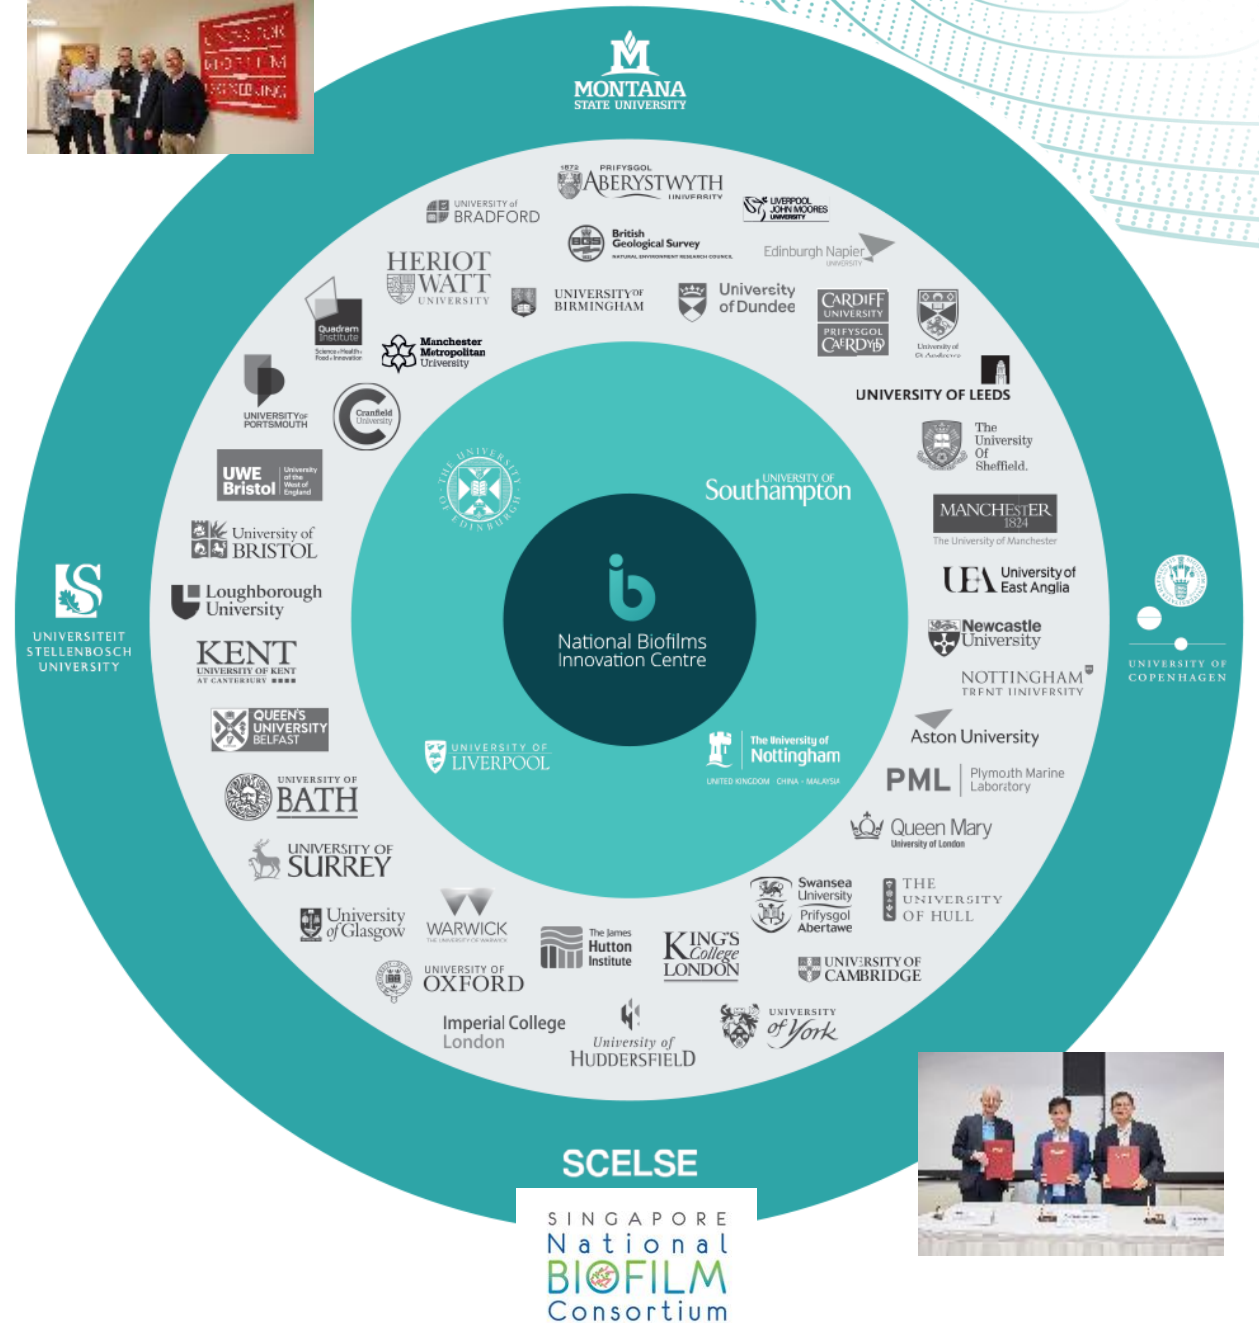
CENTER FOR BIOFILM ENGINEERING

MONTANA STATE UNIVERSITY

1872 PRIFYSGOL ABERYSTWYTH UNIVERSITY

UNIVERSITY of BRADFORD

LIVERPOOL JOHN MOORES UNIVERSITY

British Geological Survey
NATURAL ENVIRONMENT RESEARCH COUNCIL

Edinburgh Napier UNIVERSITY

HERIOT WATT UNIVERSITY

UNIVERSITY OF BIRMINGHAM

University of Dundee

CARDIFF UNIVERSITY PRIFYSGOL CAERDYDD

University of St Andrews

Quadram Institute
Science • Health • Food • Innovation

Manchester Metropolitan University

UNIVERSITY OF LEEDS

UNIVERSITY OF PORTSMOUTH

Cranfield University

The University Of Sheffield.

UWE Bristol University of the West of England

University of BRISTOL

Loughborough University

KENT
UNIVERSITY OF KENT AT CANTERBURY

QUEEN'S UNIVERSITY BELFAST

UNIVERSITY OF BATH

UNIVERSITY OF SURREY

University of Glasgow

WARWICK
THE UNIVERSITY OF WARWICK

The James Hutton Institute

KING'S College LONDON

UNIVERSITY OF OXFORD

Imperial College London

University of HUDDERSFIELD

UNIVERSITY of York

UNIVERSITY OF CAMBRIDGE

Swansea University Prifysgol Abertawe

THE UNIVERSITY OF HULL

Queen Mary University of London

PML Plymouth Marine Laboratory

Aston University

NOTTINGHAM TRENT UNIVERSITY

Newcastle University

UEA University of East Anglia

MANCHESTER 1824
The University of Manchester

THE UNIVERSITY OF EDINBURGH

UNIVERSITY OF Southampton

National Biofilms Innovation Centre

UNIVERSITY OF LIVERPOOL

The University of Nottingham
UNITED KINGDOM · CHINA · MALAYSIA

UNIVERSITEIT STELLENBOSCH UNIVERSITY

UNIVERSITY OF COPENHAGEN

SCELSE

SINGAPORE National BIOFILM Consortium